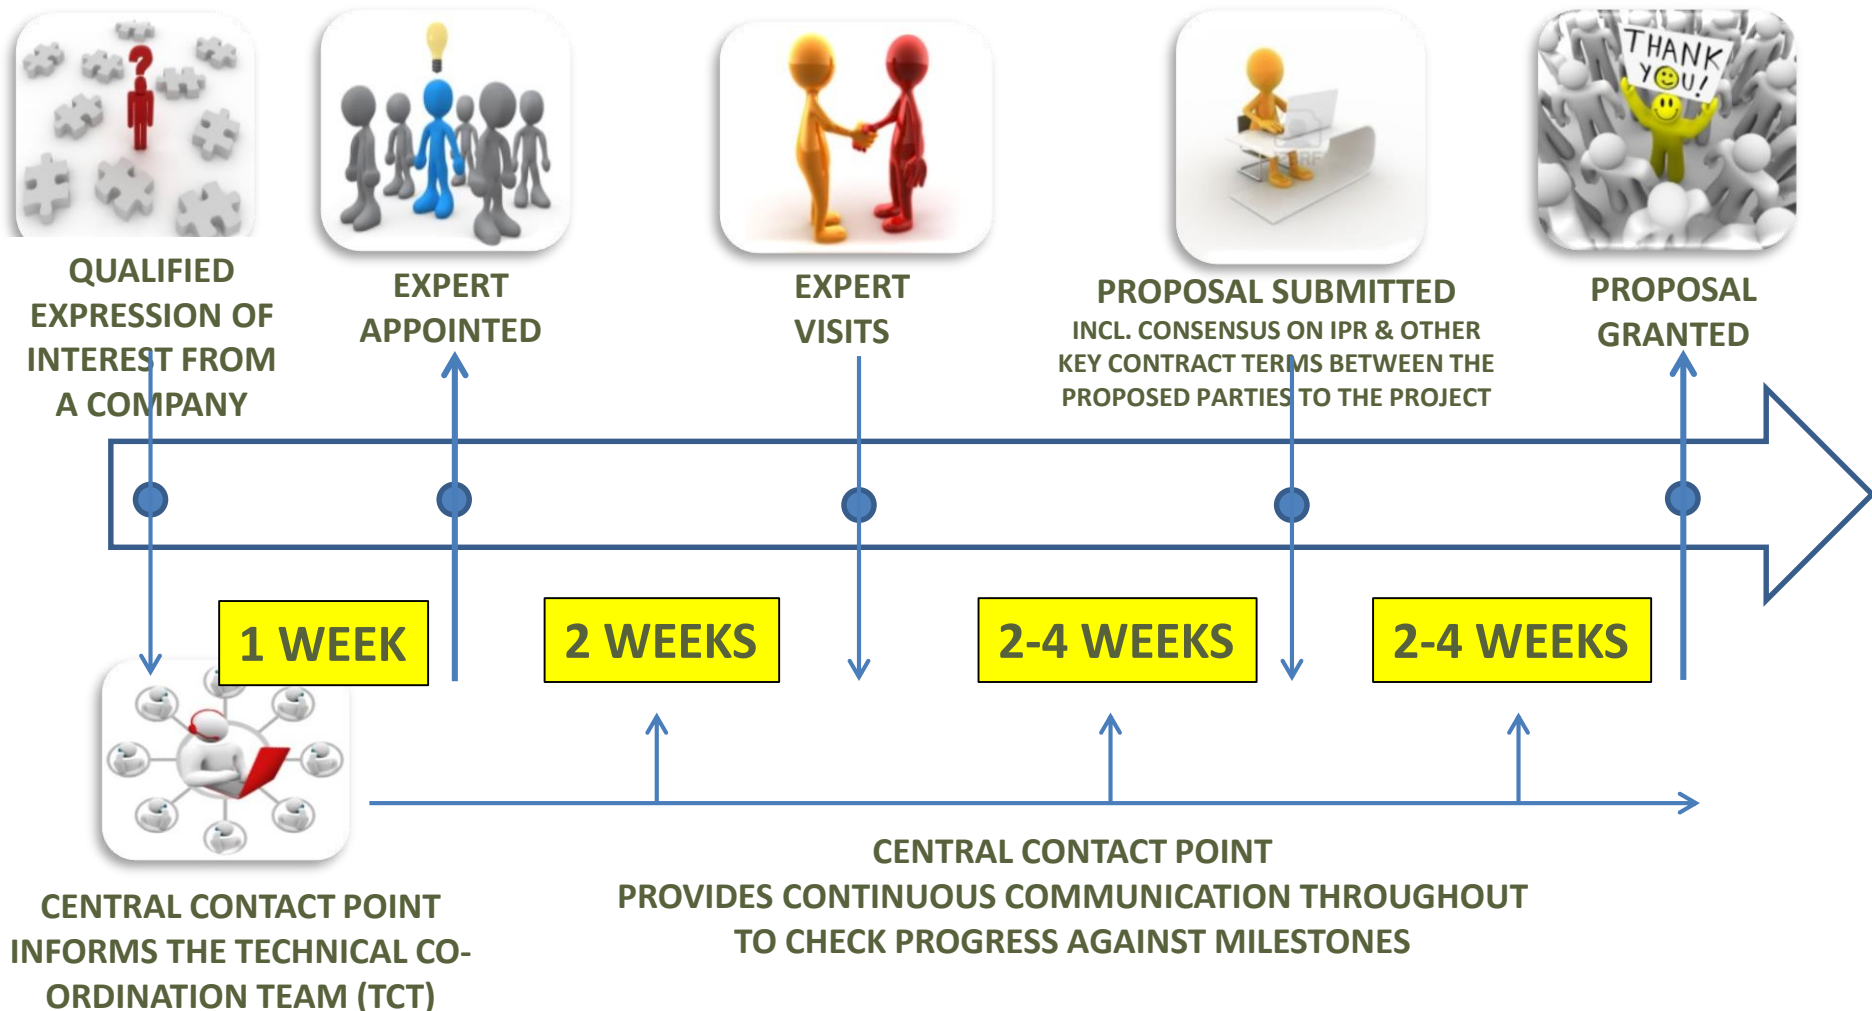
THANK YOU!

QUALIFIED EXPRESSION OF INTEREST FROM A COMPANY

EXPERT APPOINTED

EXPERT VISITS

PROPOSAL SUBMITTED
INCL. CONSENSUS ON IPR & OTHER KEY CONTRACT TERMS BETWEEN THE PROPOSED PARTIES TO THE PROJECT

PROPOSAL GRANTED

1 WEEK

2 WEEKS

2-4 WEEKS

2-4 WEEKS

CENTRAL CONTACT POINT INFORMS THE TECHNICAL CO-ORDINATION TEAM (TCT)

CENTRAL CONTACT POINT
PROVIDES CONTINUOUS COMMUNICATION THROUGHOUT TO CHECK PROGRESS AGAINST MILESTONES